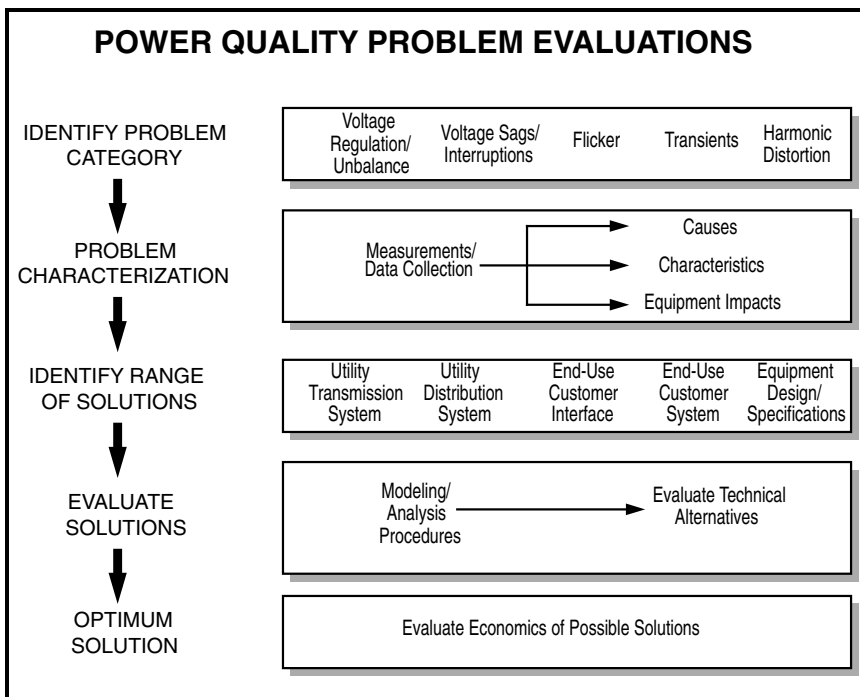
POWER QUALITY PROBLEM EVALUATIONS

IDENTIFY PROBLEM CATEGORY

Voltage Regulation/ Unbalance

Voltage Sags/ Interruptions

Flicker

Transients

Harmonic Distortion

PROBLEM CHARACTERIZATION

Measurements/ Data Collection

Causes

Characteristics

Equipment Impacts

IDENTIFY RANGE OF SOLUTIONS

Utility Transmission System

Utility Distribution System

End-Use Customer Interface

End-Use Customer System

Equipment Design/ Specifications

EVALUATE SOLUTIONS

Modeling/ Analysis Procedures

Evaluate Technical Alternatives

OPTIMUM SOLUTION

Evaluate Economics of Possible Solutions